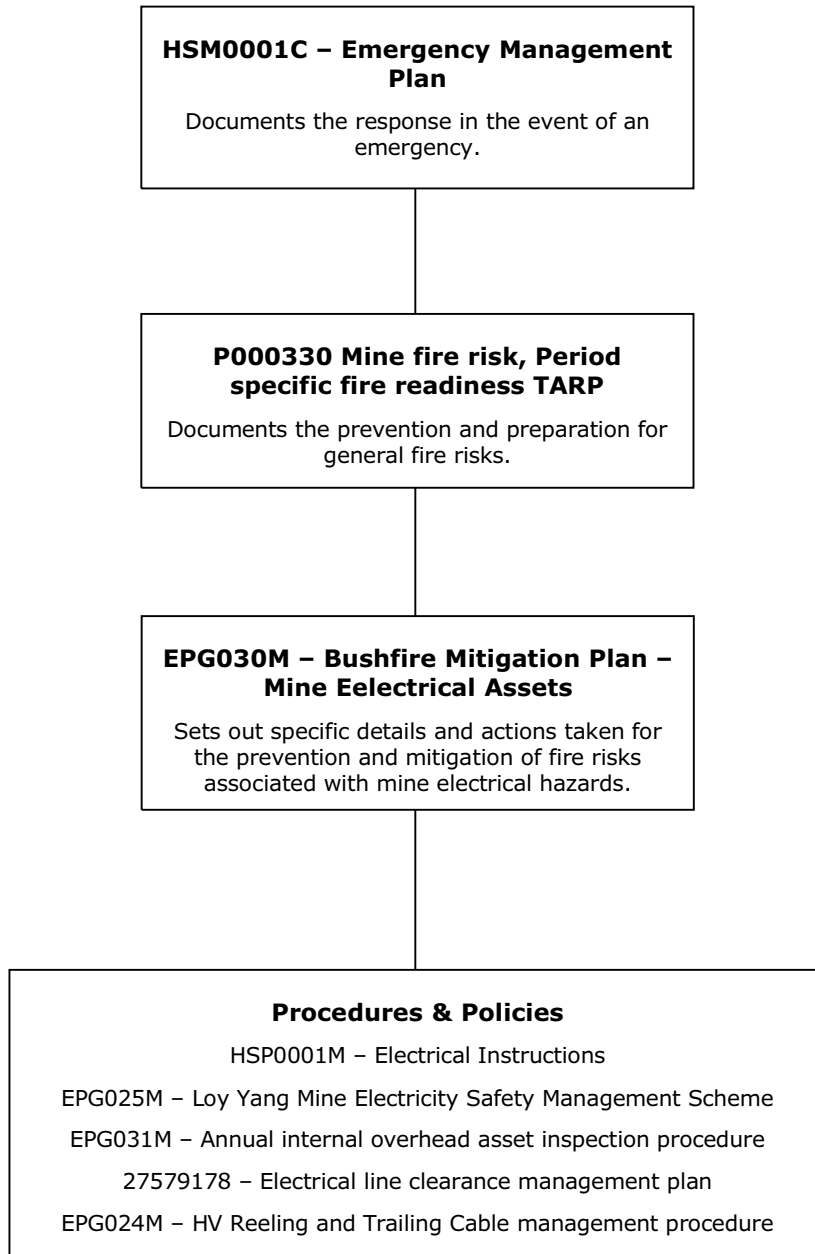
**HSM0001C – Emergency Management Plan**

Documents the response in the event of an emergency.

**P000330 Mine fire risk, Period specific fire readiness TARP**

Documents the prevention and preparation for general fire risks.

**EPG030M – Bushfire Mitigation Plan – Mine Eelectrical Assets**

Sets out specific details and actions taken for the prevention and mitigation of fire risks associated with mine electrical hazards.

**Procedures & Policies**

HSP0001M – Electrical Instructions

EPG025M – Loy Yang Mine Electricity Safety Management Scheme

EPG031M – Annual internal overhead asset inspection procedure

27579178 – Electrical line clearance management plan

EPG024M – HV Reeling and Trailing Cable management procedure